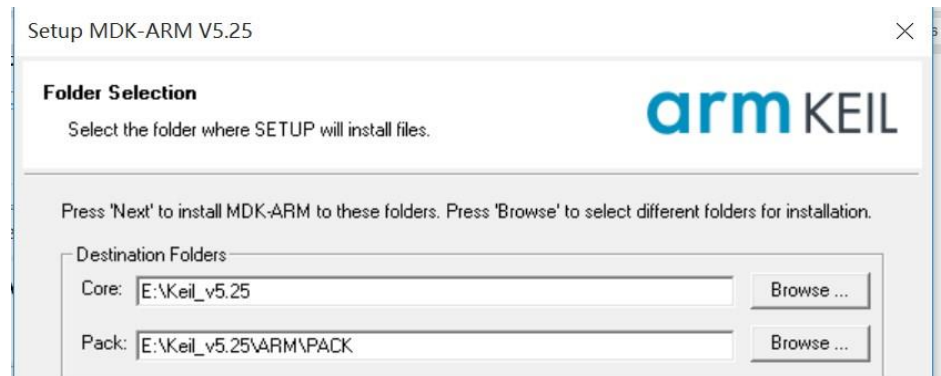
Setup MDK-ARM V5.25

Folder Selection

Select the folder where SETUP will install files.

arm KEIL

Press 'Next' to install MDK-ARM to these folders. Press 'Browse' to select different folders for installation.

Destination Folders

Core: E:\Keil_v5.25

Browse ...

Pack: E:\Keil_v5.25\ARM\PACK

Browse ...